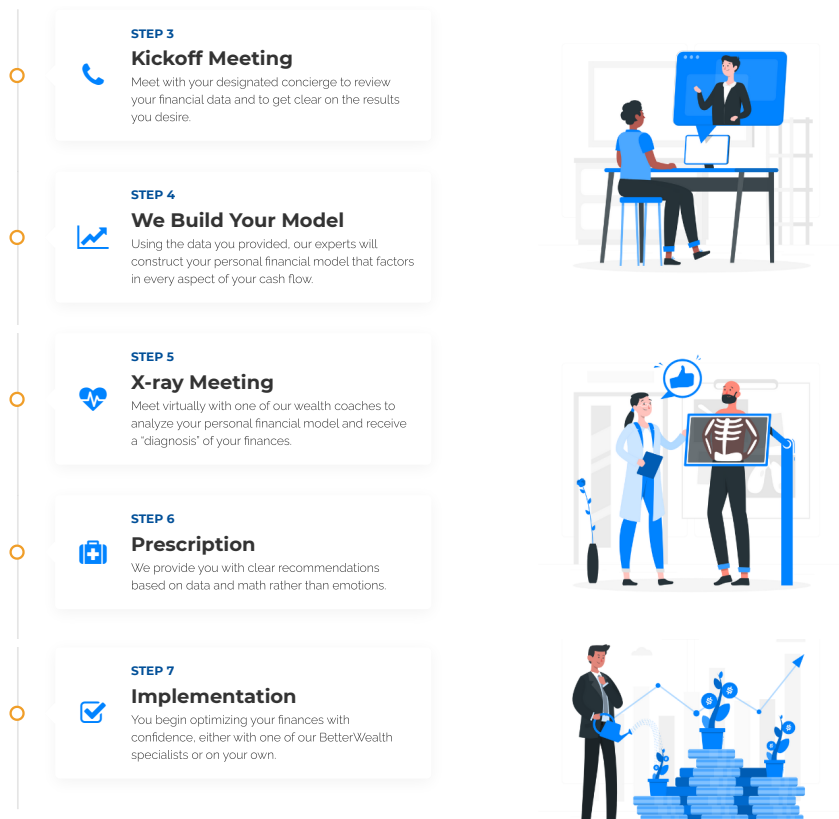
STEP 3
Kickoff Meeting
Meet with your designated concierge to review your financial data and to get clear on the results you desire.

STEP 4
We Build Your Model
Using the data you provided, our experts will construct your personal financial model that factors in every aspect of your cash flow.

STEP 5
X-ray Meeting
Meet virtually with one of our wealth coaches to analyze your personal financial model and receive a "diagnosis" of your finances.

STEP 6
Prescription
We provide you with clear recommendations based on data and math rather than emotions.

STEP 7
Implementation
You begin optimizing your finances with confidence, either with one of our BetterWealth specialists or on your own.